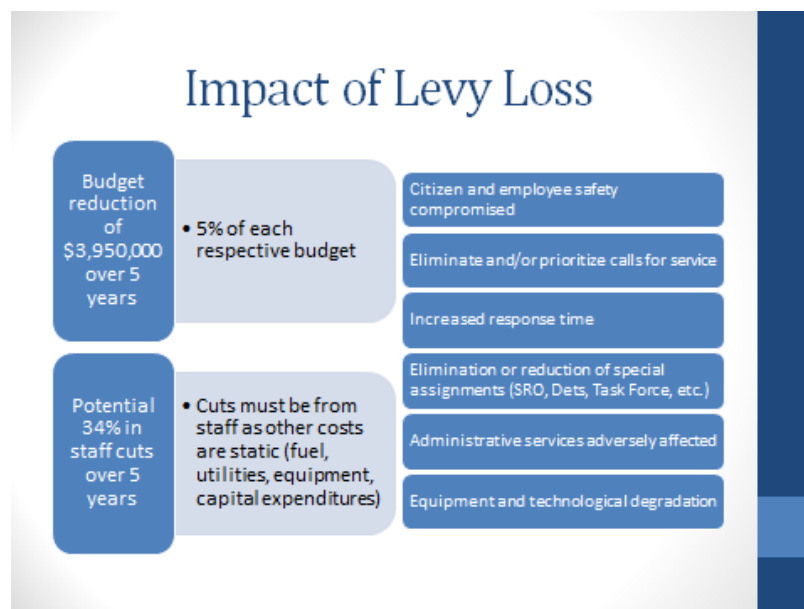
Impact of Levy Loss

Budget reduction of $3,950,000 over 5 years

• 5% of each respective budget

Potential 34% in staff cuts over 5 years

• Cuts must be from staff as other costs are static (fuel, utilities, equipment, capital expenditures)

Citizen and employee safety compromised

Eliminate and/or prioritize calls for service

Increased response time

Elimination or reduction of special assignments (SRO, Dets, Task Force, etc.)

Administrative services adversely affected

Equipment and technological degradation